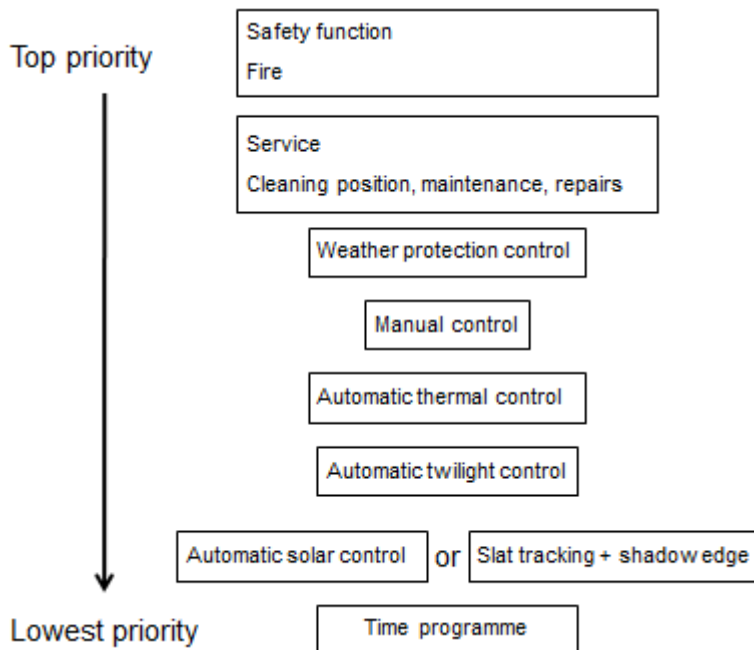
Top priority

Safety function
Fire

Service
Cleaning position, maintenance, repairs

Weather protection control

Manual control

Automatic thermal control

Automatic twilight control

Automatic solar control or Slat tracking + shadow edge

Lowest priority

Time programme